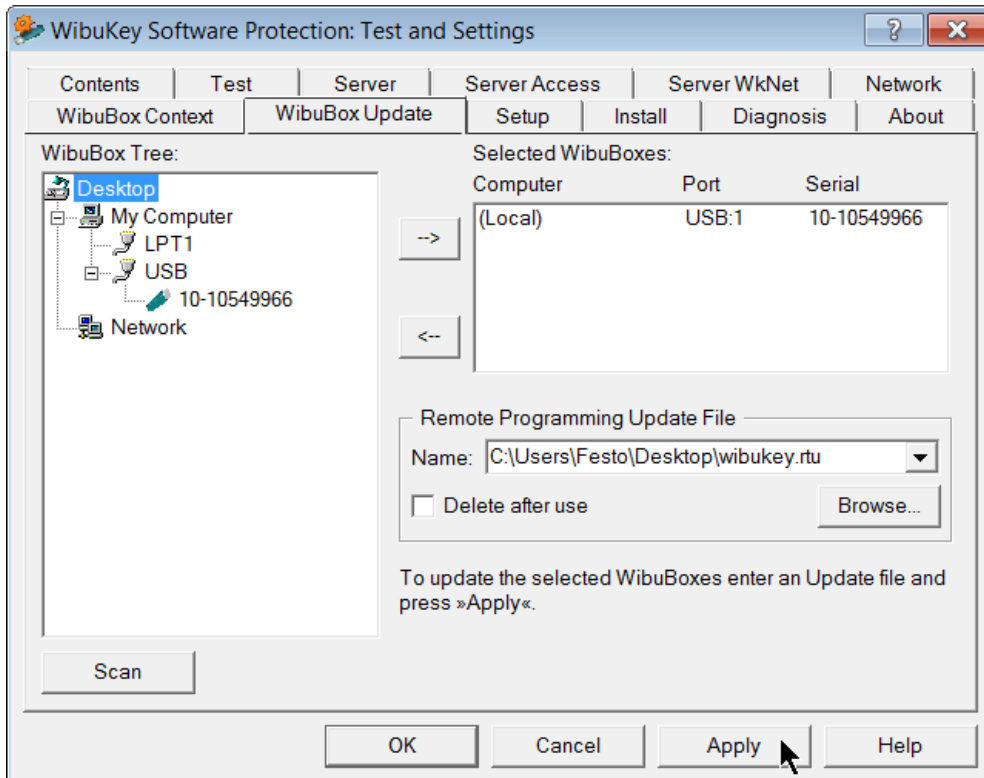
WibuKey Software Protection: Test and Settings

?

X

Contents | Test | Server | Server Access | Server WkNet | Network

WibuBox Context | WibuBox Update | Setup | Install | Diagnosis | About

WibuBox Tree:

Desktop

My Computer

LPT1

USB

10-10549966

Network

-->

<--

Selected WibuBoxes:

| Computer | Port | Serial |
|---|---|---|
| (Local) | USB:1 | 10-10549966 |

Remote Programming Update File

Name: C:\Users\Festo\Desktop\wibukey.rtu

Delete after use

Browse...

To update the selected WibuBoxes enter an Update file and press »Apply«.

Scan

OK

Cancel

Apply

Help